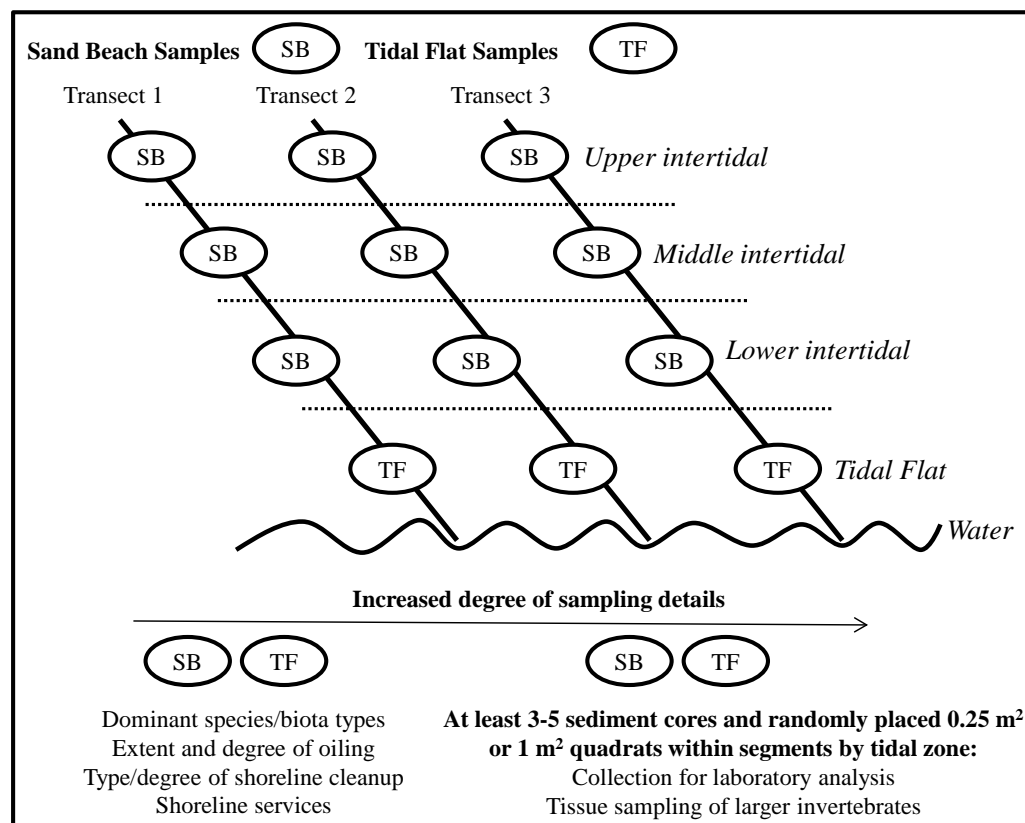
**Sand Beach Samples** SB **Tidal Flat Samples** TF

Transect 1 Transect 2 Transect 3

SB SB SB *Upper intertidal*

SB SB SB *Middle intertidal*

SB SB SB *Lower intertidal*

TF TF TF *Tidal Flat*

*Water*

**Increased degree of sampling details**

SB TF

Dominant species/biota types
Extent and degree of oiling
Type/degree of shoreline cleanup
Shoreline services

SB TF

**At least 3-5 sediment cores and randomly placed 0.25 m$^2$ or 1 m$^2$ quadrats within segments by tidal zone:**
Collection for laboratory analysis
Tissue sampling of larger invertebrates